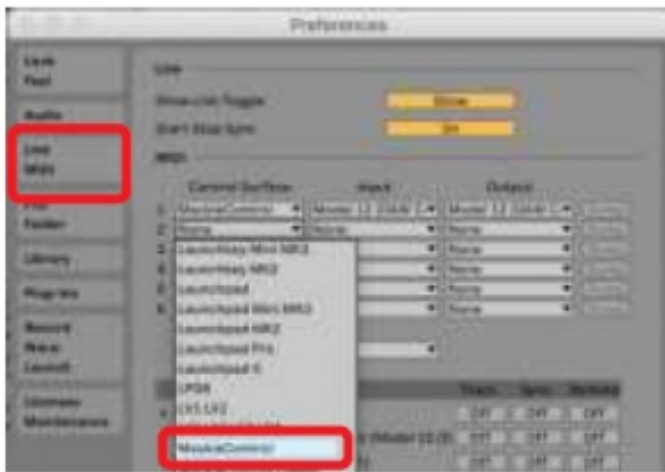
Preferences

Look
Feel

Audio

Link
MIDI

File
Folder

Library

Plug-ins

Record
Warp
Launch

Licenses
Maintenance

Link

Show Link Toggle
Show

Start Stop Sync
On

MIDI

Control Surface
Input
Output

1 MusicaControl
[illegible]
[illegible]

2 None
None
None

3 Launchkey Mini MK3
None

4 Launchkey MK3
None

5 Launchpad
None

6 Launchpad Mini MK3
None

Launchpad MK2

Launchpad Pro

Launchpad X

LP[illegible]

LX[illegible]

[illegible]

MusicaControl

Track
Sync
Remote

Off
Off
Off

Off
Off
Off